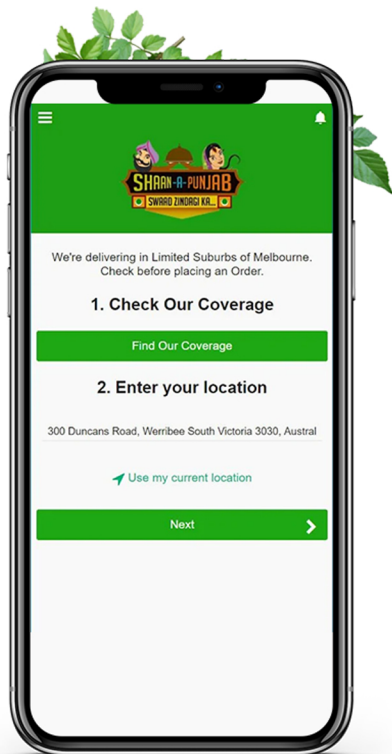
SHAAN-A-PUNJAB
SWAAD ZINDAGI KA...

We're delivering in Limited Suburbs of Melbourne. Check before placing an Order.

1. Check Our Coverage

Find Our Coverage

2. Enter your location

300 Duncans Road, Werribee South Victoria 3030, Austral

Use my current location

Next